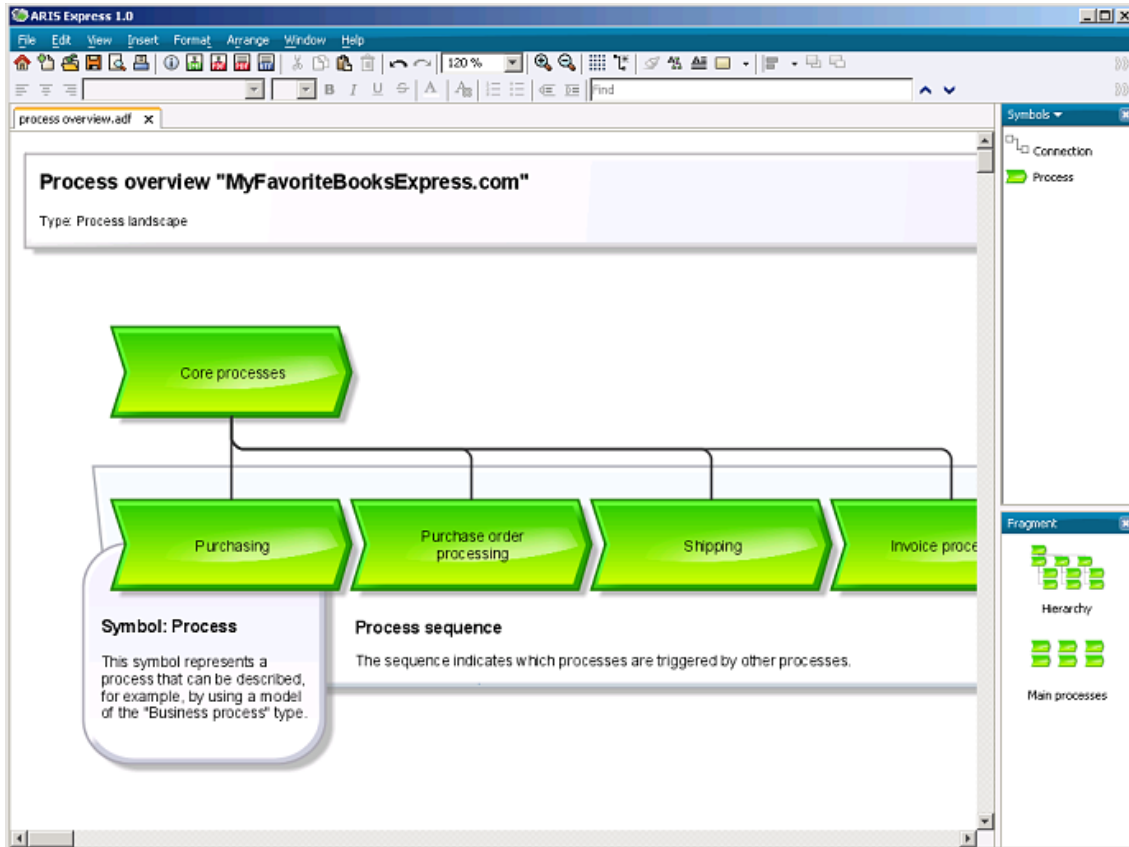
ARIS Express 1.0

File Edit View Insert Format Arrange Window Help

120 %

B I U A

Find

process overview.adf

Process overview "MyFavoriteBooksExpress.com"

Type: Process landscape

Core processes

Purchasing

Purchase order processing

Shipping

Invoice proce

Symbol: Process

This symbol represents a process that can be described, for example, by using a model of the "Business process" type.

Process sequence

The sequence indicates which processes are triggered by other processes.

Symbols

Connection

Process

Fragment

Hierarchy

Main processes